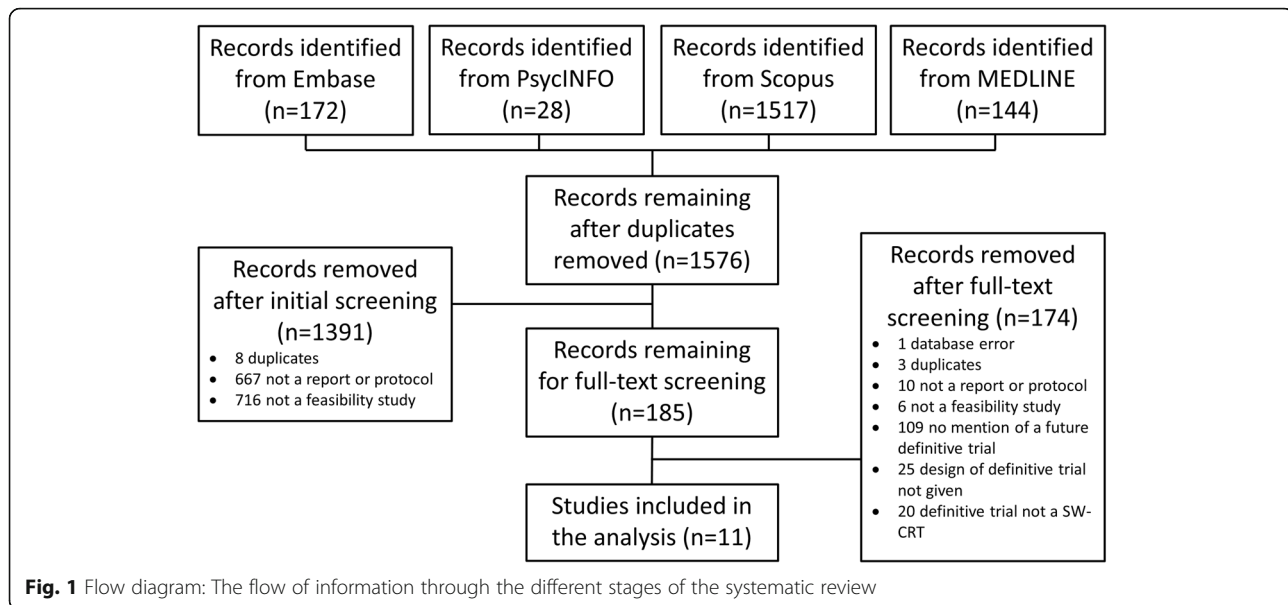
Records identified from Embase (n=172)

Records identified from PsycINFO (n=28)

Records identified from Scopus (n=1517)

Records identified from MEDLINE (n=144)

Records remaining after duplicates removed (n=1576)

Records removed after initial screening (n=1391)
- 8 duplicates
- 667 not a report or protocol
- 716 not a feasibility study

Records remaining for full-text screening (n=185)

Records removed after full-text screening (n=174)
- 1 database error
- 3 duplicates
- 10 not a report or protocol
- 6 not a feasibility study
- 109 no mention of a future definitive trial
- 25 design of definitive trial not given
- 20 definitive trial not a SW-CRT

Studies included in the analysis (n=11)

**Fig. 1** Flow diagram: The flow of information through the different stages of the systematic review